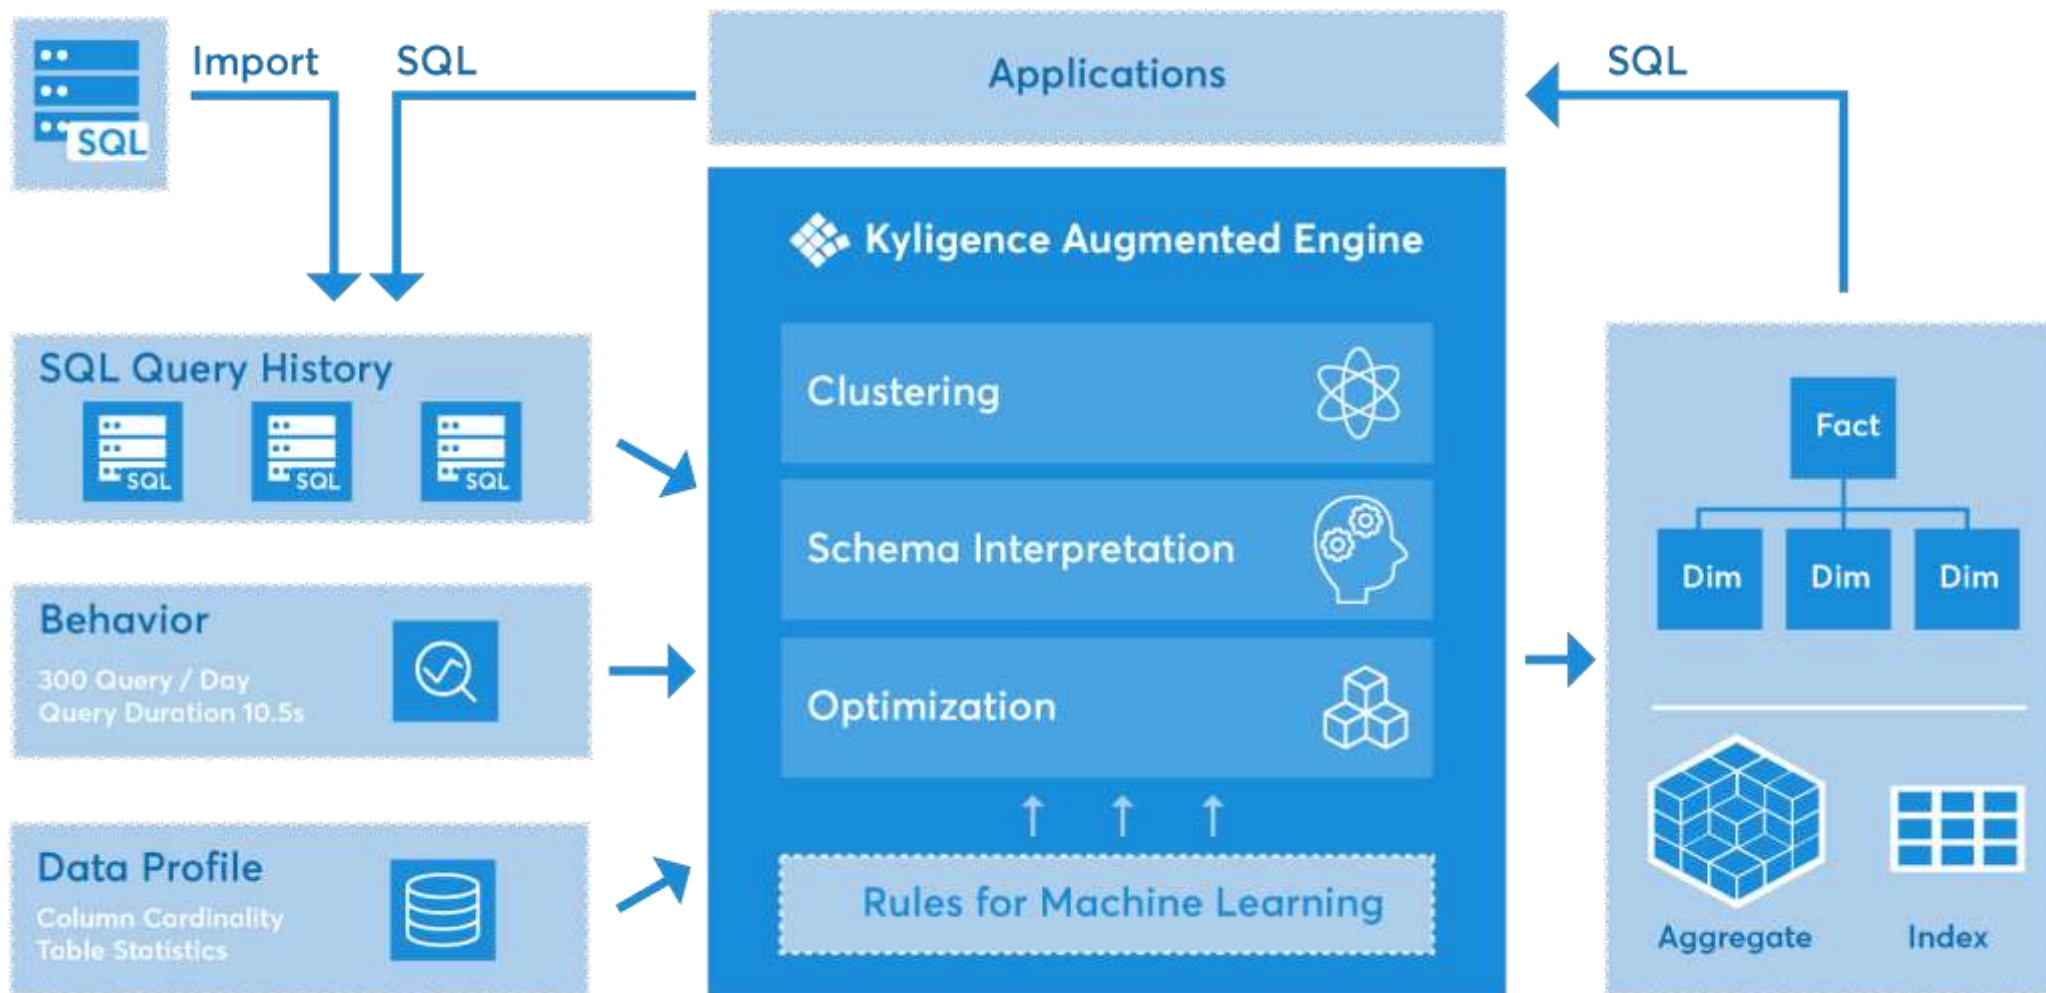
SQL

Import

SQL

Applications

SQL

Kyligence Augmented Engine

SQL Query History

SQL SQL SQL

Clustering

Schema Interpretation

Optimization

Rules for Machine Learning

Behavior

300 Query / Day
Query Duration 10.5s

Data Profile

Column Cardinality
Table Statistics

Fact

Dim Dim Dim

Aggregate

Index